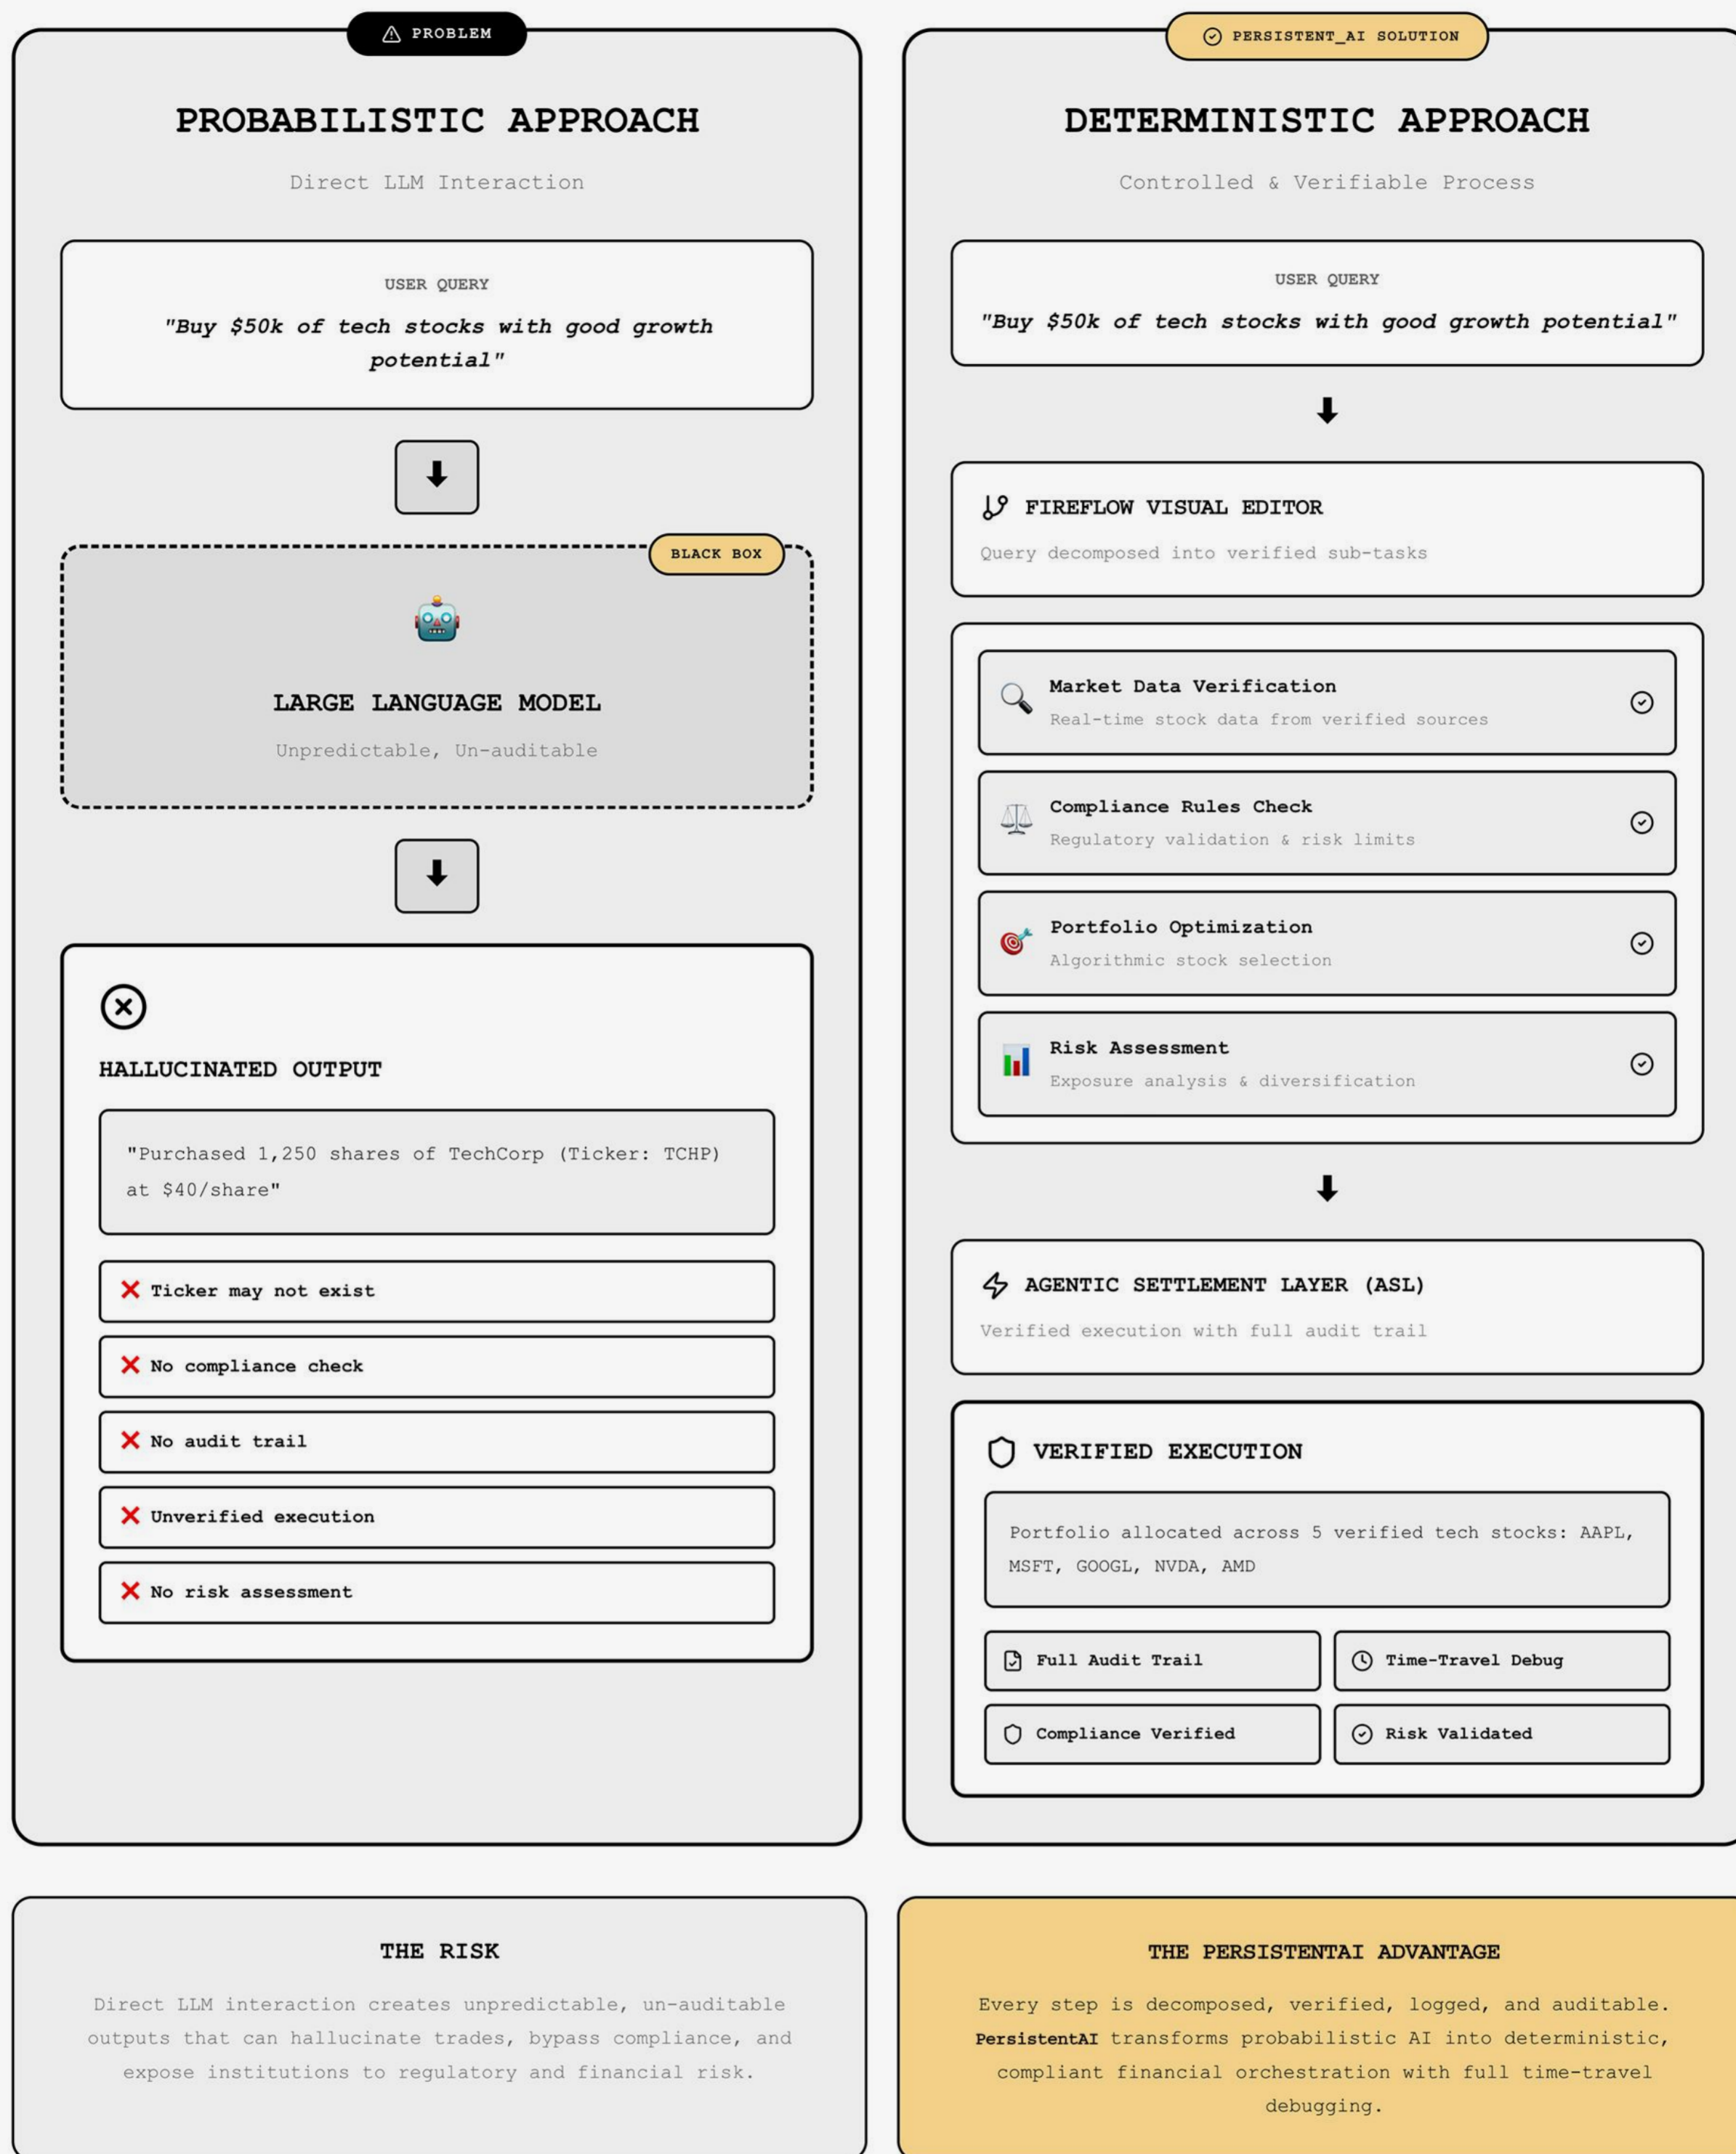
PROBLEM

PROBABILISTIC APPROACH

Direct LLM Interaction

USER QUERY

"Buy \$50k of tech stocks with good growth potential"

BLACK BOX

LARGE LANGUAGE MODEL

Unpredictable, Un-auditable

HALLUCINATED OUTPUT

"Purchased 1,250 shares of TechCorp (Ticker: TCHP) at \$40/share"

Ticker may not exist

No compliance check

No audit trail

Unverified execution

No risk assessment

PERSISTENT_AI SOLUTION

DETERMINISTIC APPROACH

Controlled & Verifiable Process

USER QUERY

"Buy \$50k of tech stocks with good growth potential"

FIREFLOW VISUAL EDITOR

Query decomposed into verified sub-tasks

Market Data Verification

Real-time stock data from verified sources

Compliance Rules Check

Regulatory validation & risk limits

Portfolio Optimization

Algorithmic stock selection

Risk Assessment

Exposure analysis & diversification

AGENTIC SETTLEMENT LAYER (ASL)

Verified execution with full audit trail

VERIFIED EXECUTION

Portfolio allocated across 5 verified tech stocks: AAPL, MSFT, GOOGL, NVDA, AMD

Full Audit Trail

Time-Travel Debug

Compliance Verified

Risk Validated

THE RISK

Direct LLM interaction creates unpredictable, un-auditable outputs that can hallucinate trades, bypass compliance, and expose institutions to regulatory and financial risk.

THE PERSISTENTAI ADVANTAGE

Every step is decomposed, verified, logged, and auditable. PersistentAI transforms probabilistic AI into deterministic, compliant financial orchestration with full time-travel debugging.